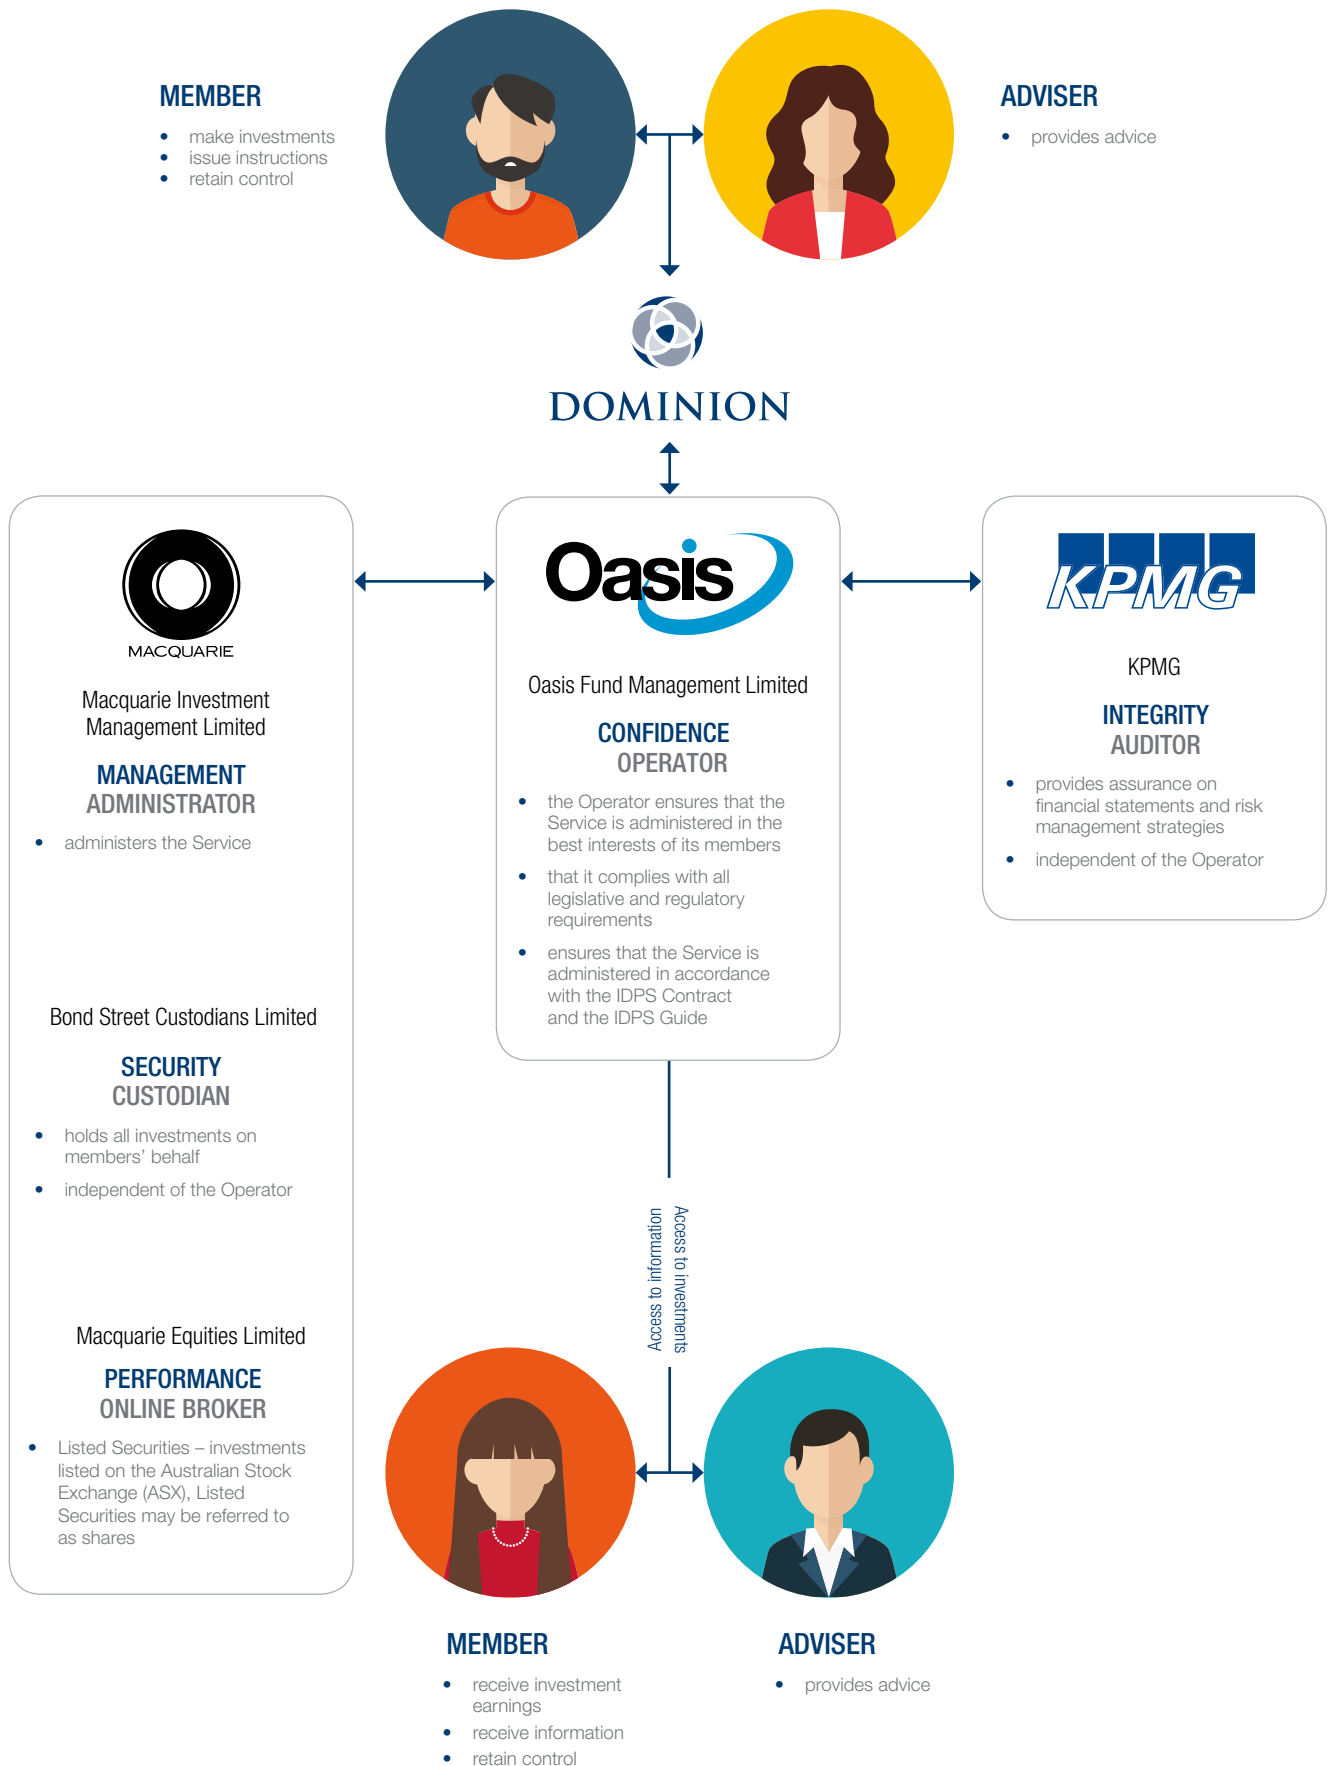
MEMBER

- make investments
- issue instructions
- retain control

ADVISER

- provides advice

DOMINION

MACQUARIE

Macquarie Investment Management Limited

MANAGEMENT
ADMINISTRATOR

- administers the Service

Bond Street Custodians Limited

SECURITY
CUSTODIAN

- holds all investments on members' behalf
- independent of the Operator

Macquarie Equities Limited

PERFORMANCE
ONLINE BROKER

- Listed Securities – investments listed on the Australian Stock Exchange (ASX), Listed Securities may be referred to as shares

Oasis

Oasis Fund Management Limited

CONFIDENCE
OPERATOR

- the Operator ensures that the Service is administered in the best interests of its members
- that it complies with all legislative and regulatory requirements
- ensures that the Service is administered in accordance with the IDPS Contract and the IDPS Guide

KPMG

KPMG

INTEGRITY
AUDITOR

- provides assurance on financial statements and risk management strategies
- independent of the Operator

Access to information

Access to investments

MEMBER

- receive investment earnings
- receive information
- retain control

ADVISER

- provides advice